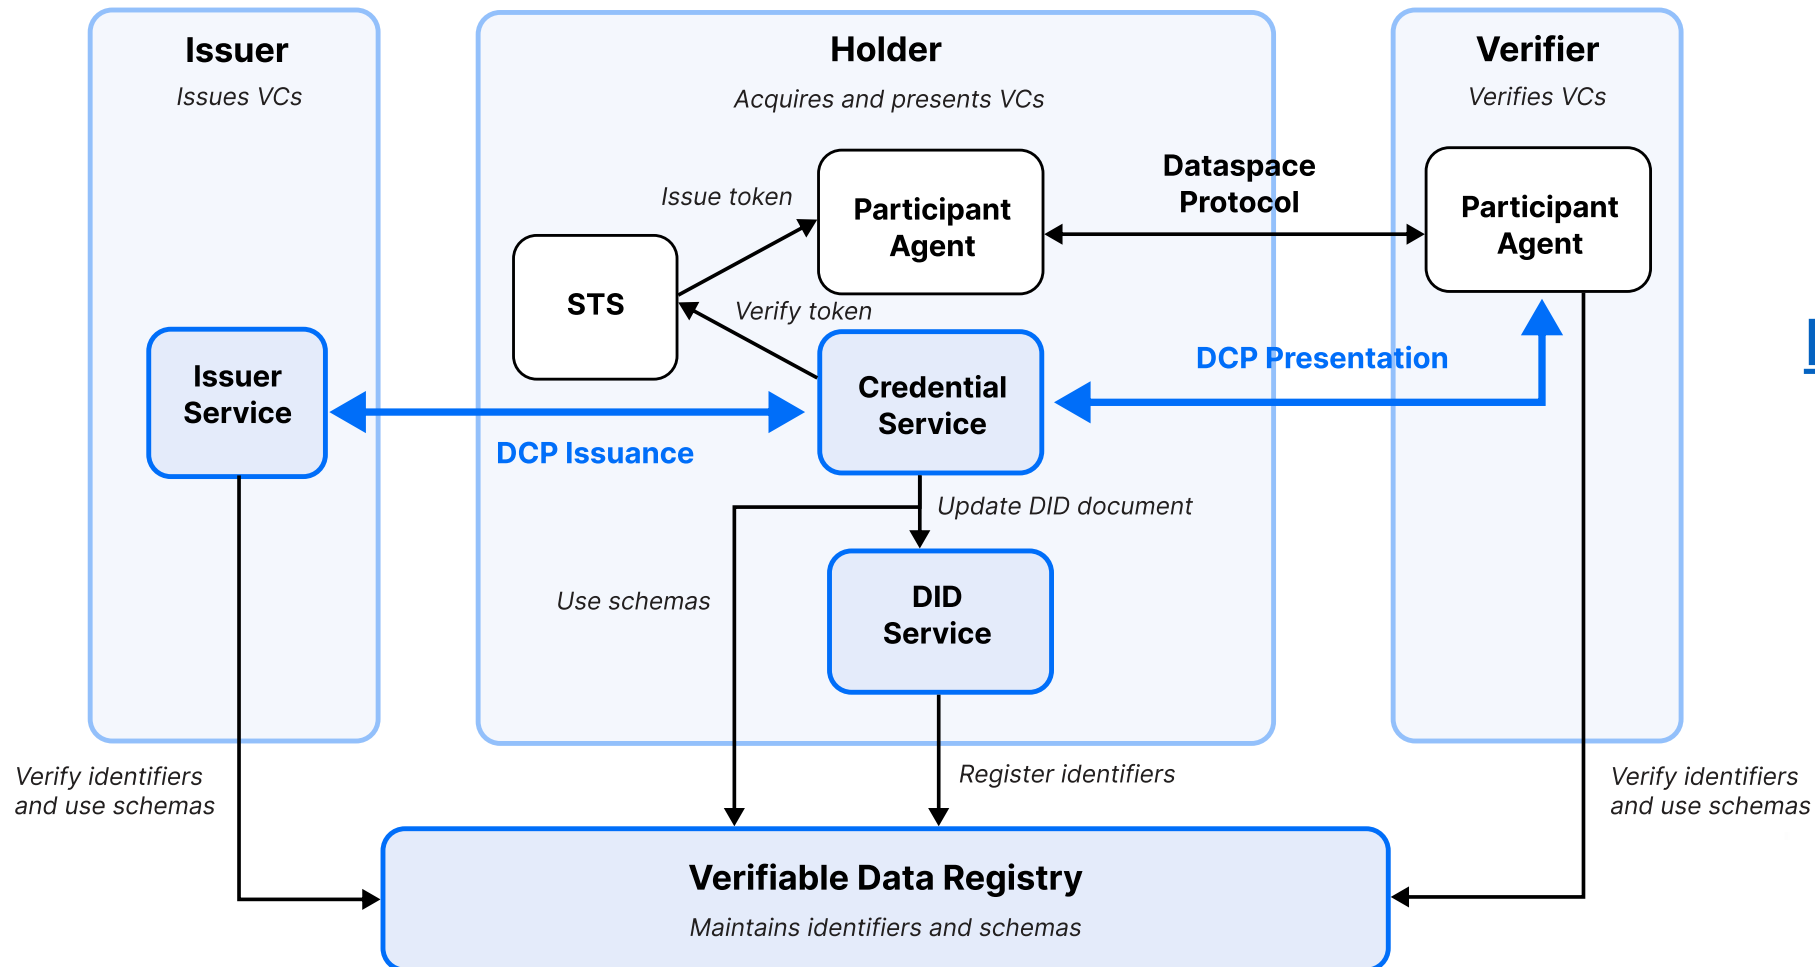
Issuer
Issues VCs

Holder
Acquires and presents VCs

Verifier
Verifies VCs

Issue token

Participant Agent

Dataspace Protocol

Participant Agent

STS

Verify token

DCP Presentation

Issuer Service

Credential Service

DCP Issuance

Update DID document

Use schemas

DID Service

Verify identifiers and use schemas

Register identifiers

Verify identifiers and use schemas

Verifiable Data Registry
Maintains identifiers and schemas